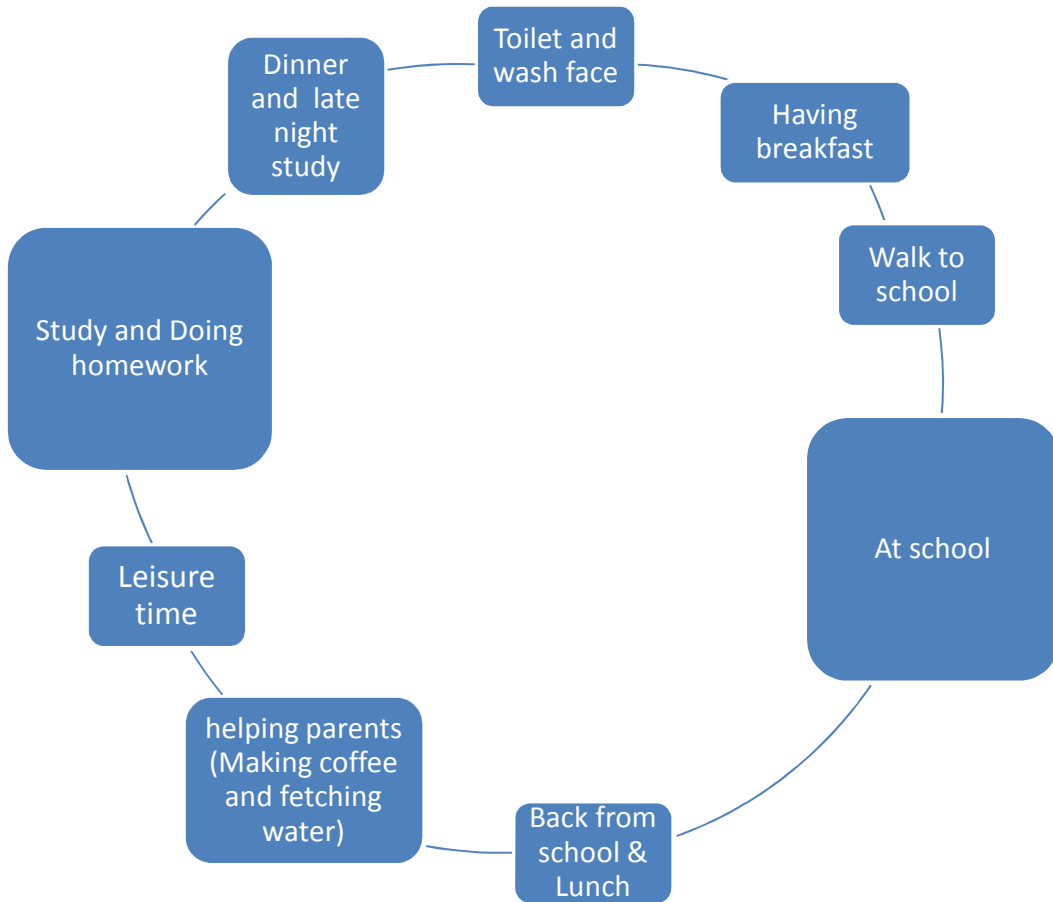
Toilet and wash face

Having breakfast

Walk to school

At school

Back from school & Lunch

helping parents (Making coffee and fetching water)

Leisure time

Study and Doing homework

Dinner and late night study